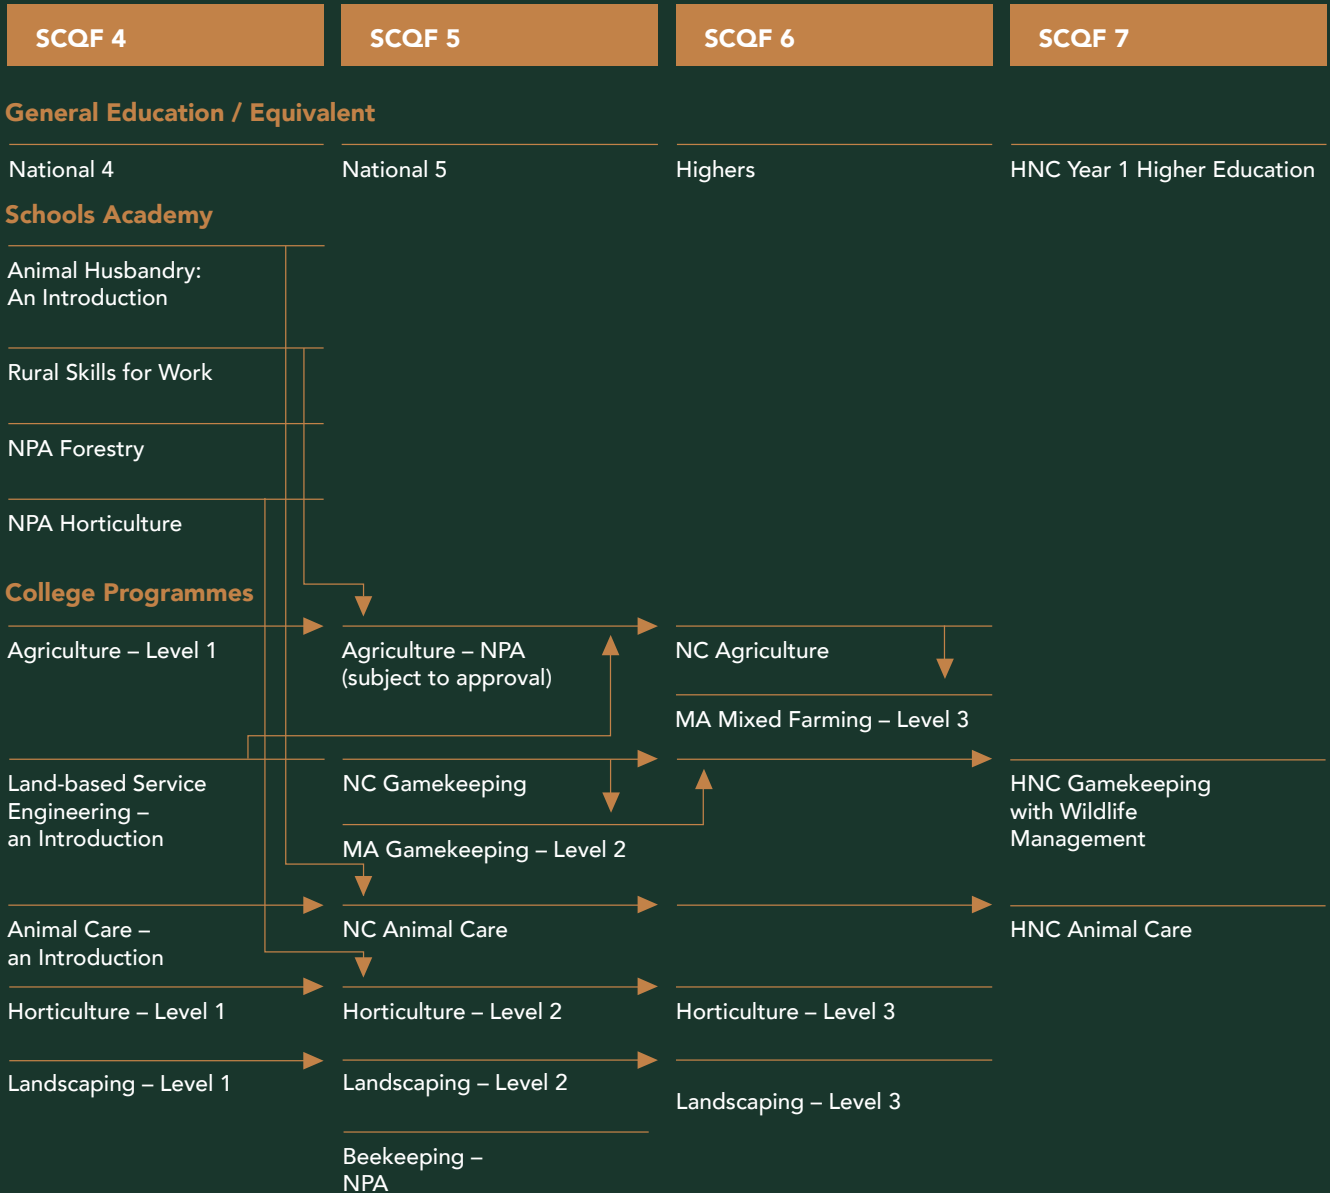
SCQF 4

SCQF 5

SCQF 6

SCQF 7

General Education / Equivalent

National 4

National 5

Highers

HNC Year 1 Higher Education

Schools Academy

Animal Husbandry: An Introduction

Rural Skills for Work

NPA Forestry

NPA Horticulture

College Programmes

Agriculture – Level 1

Agriculture – NPA (subject to approval)

NC Agriculture

MA Mixed Farming – Level 3

Land-based Service Engineering – an Introduction

NC Gamekeeping

MA Gamekeeping – Level 2

HNC Gamekeeping with Wildlife Management

Animal Care – an Introduction

NC Animal Care

HNC Animal Care

Horticulture – Level 1

Horticulture – Level 2

Horticulture – Level 3

Landscaping – Level 1

Landscaping – Level 2

Landscaping – Level 3

Beekeeping – NPA